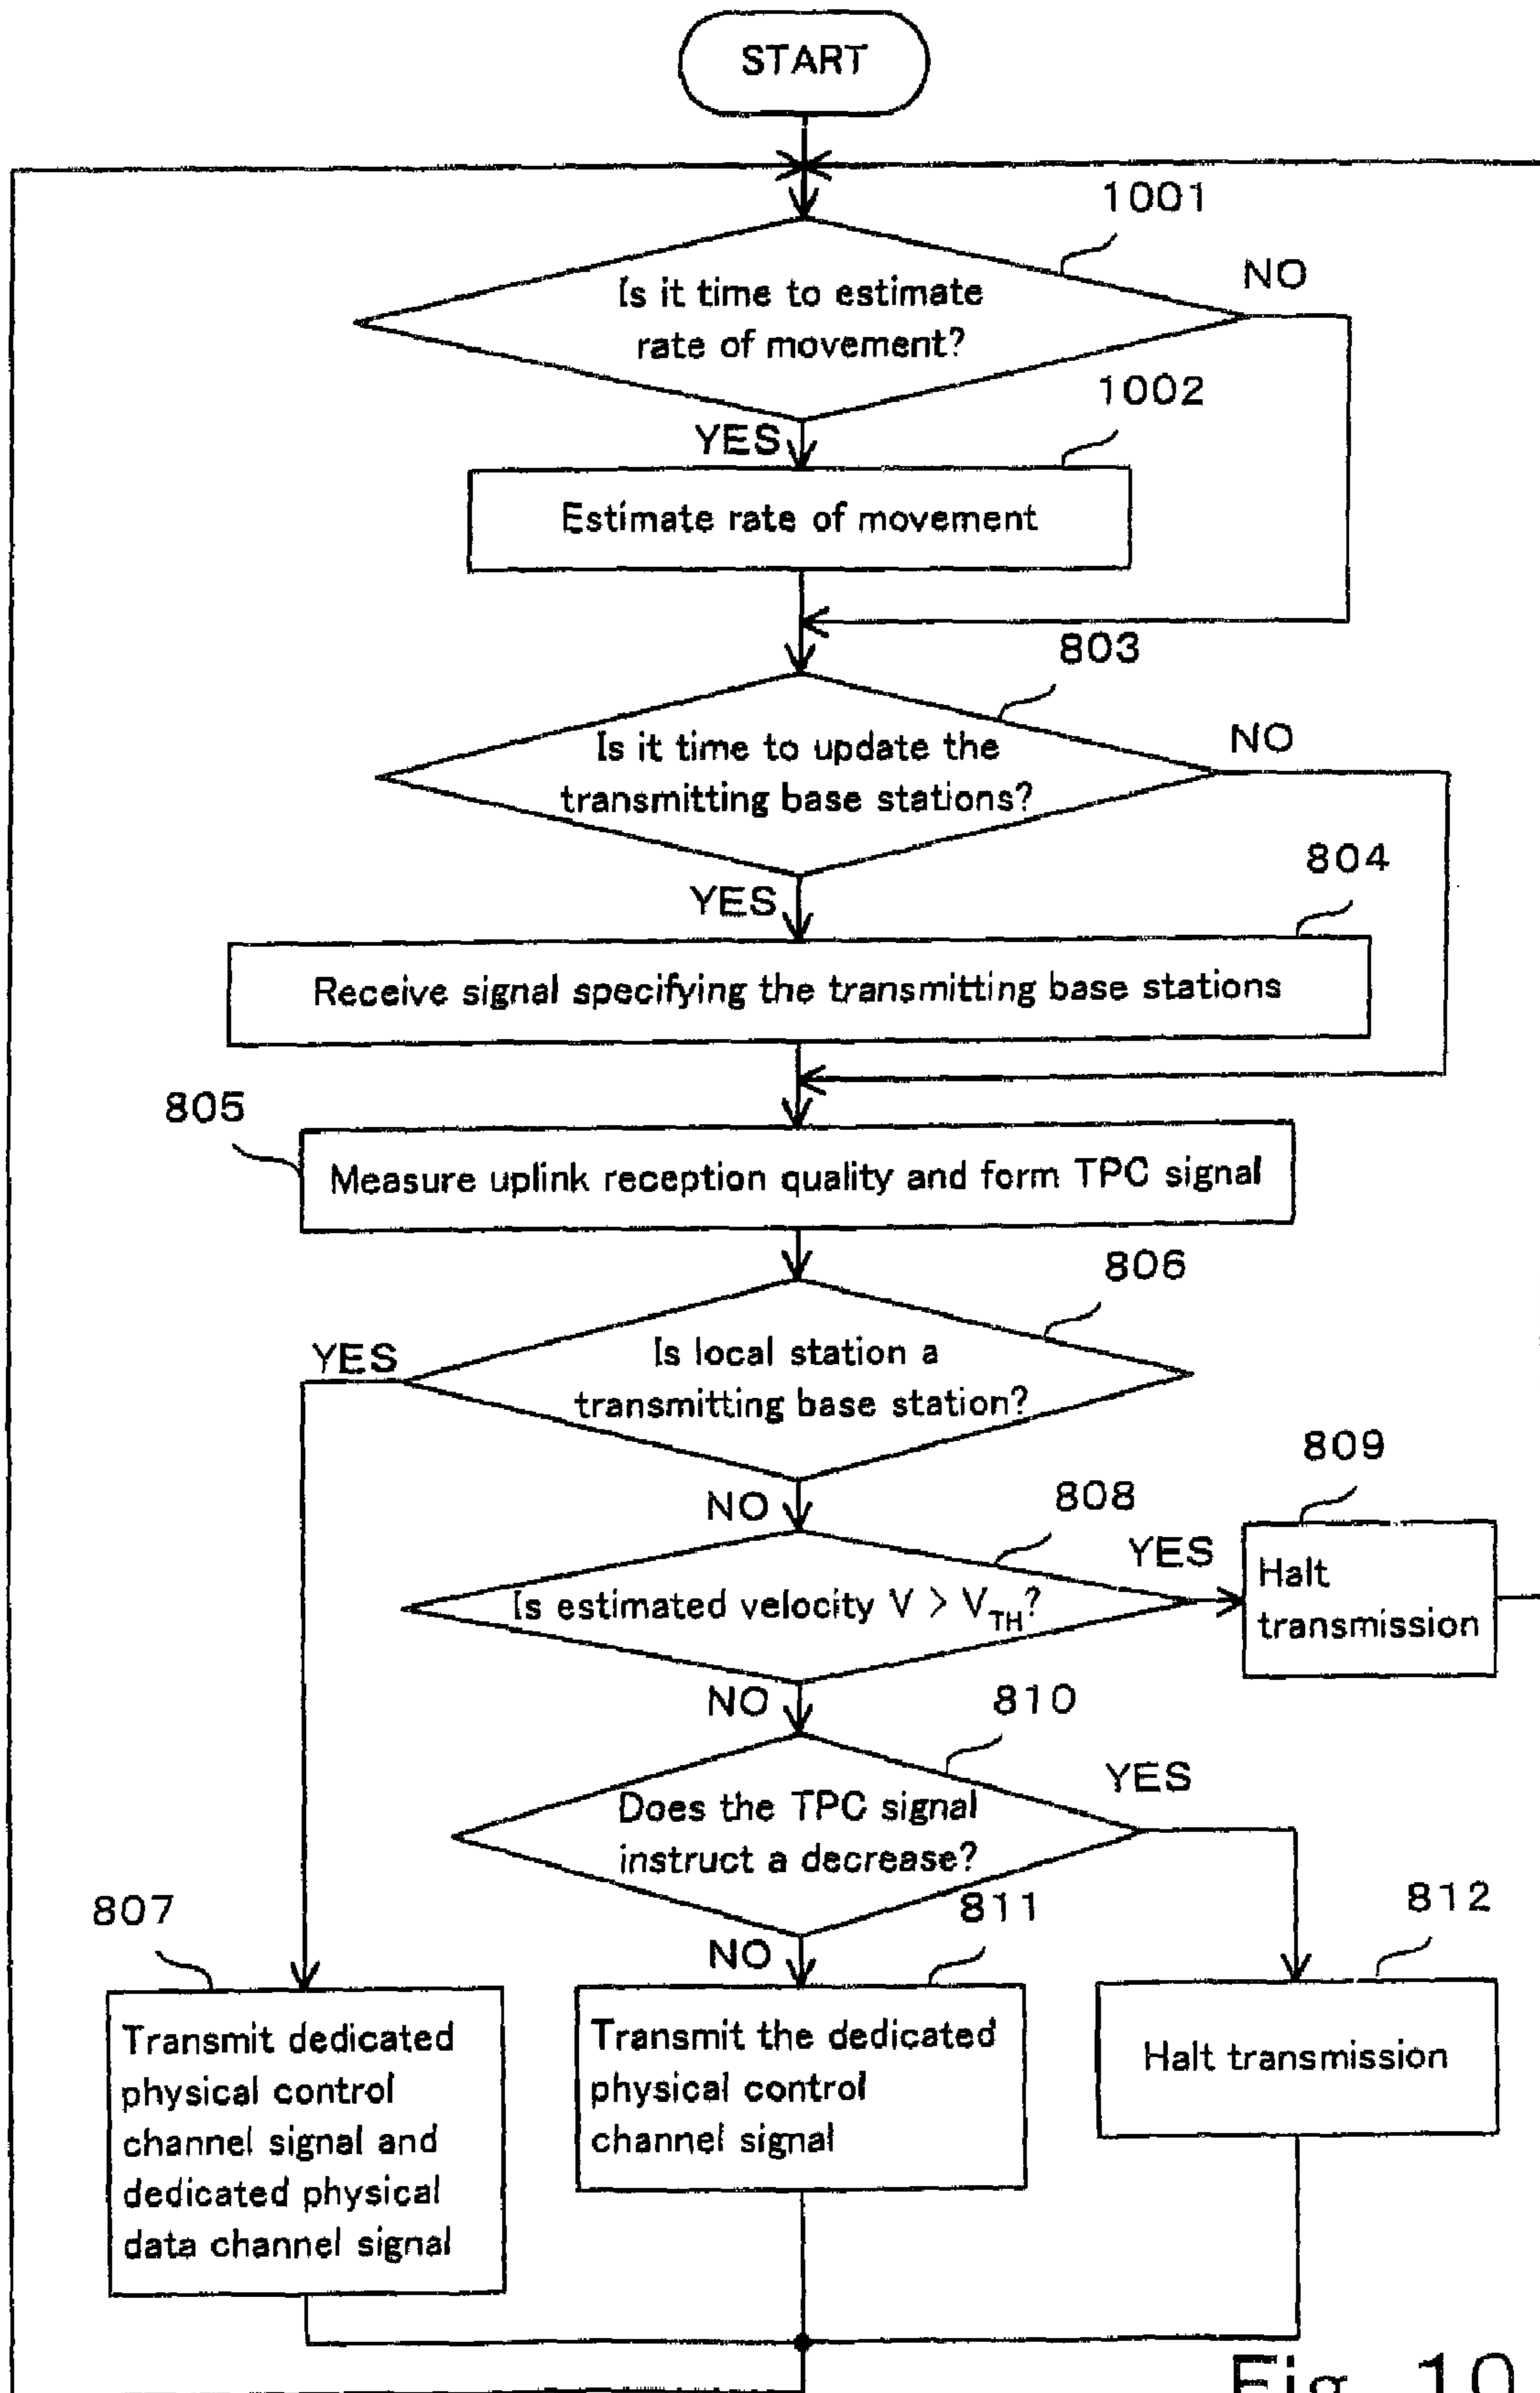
START

1001

Is it time to estimate rate of movement?

NO

YES

1002

Estimate rate of movement

803

Is it time to update the transmitting base stations?

NO

YES

804

Receive signal specifying the transmitting base stations

805

Measure uplink reception quality and form TPC signal

806

YES

Is local station a transmitting base station?

NO

809

808

YES

Is estimated velocity $V > V_{TH}$?

Halt transmission

NO

810

YES

Does the TPC signal instruct a decrease?

807

811

812

NO

Transmit dedicated physical control channel signal and dedicated physical data channel signal

Transmit the dedicated physical control channel signal

Halt transmission

Fig. 10